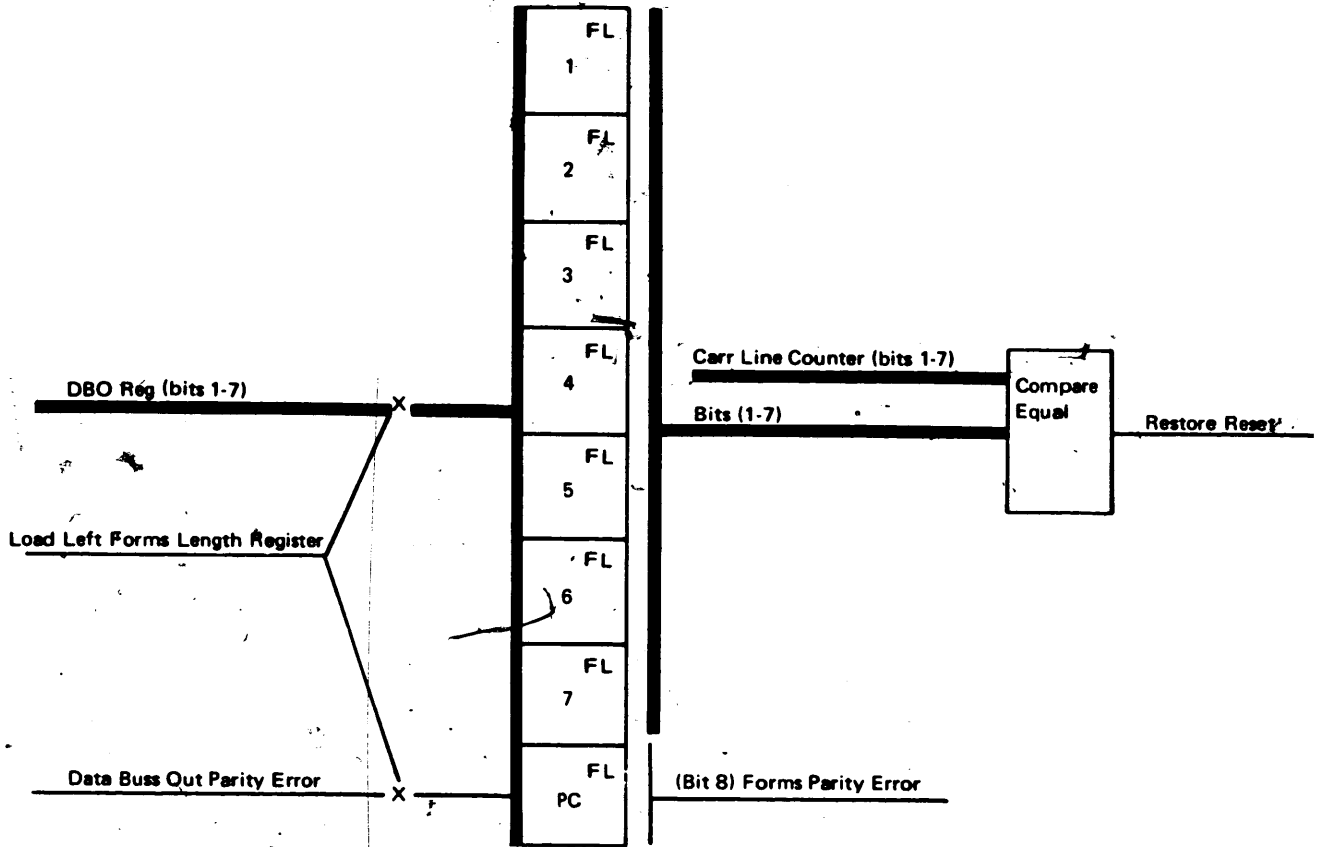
FL 1

FL 2

FL 3

FL 4

FL 5

FL 6

FL 7

FL PC

DBO Reg (bits 1-7)

X

Load Left Forms Length Register

Data Buss Out Parity Error

X

Carr Line Counter (bits 1-7)

Bits (1-7)

Compare Equal

Restore Reset

(Bit 8) Forms Parity Error